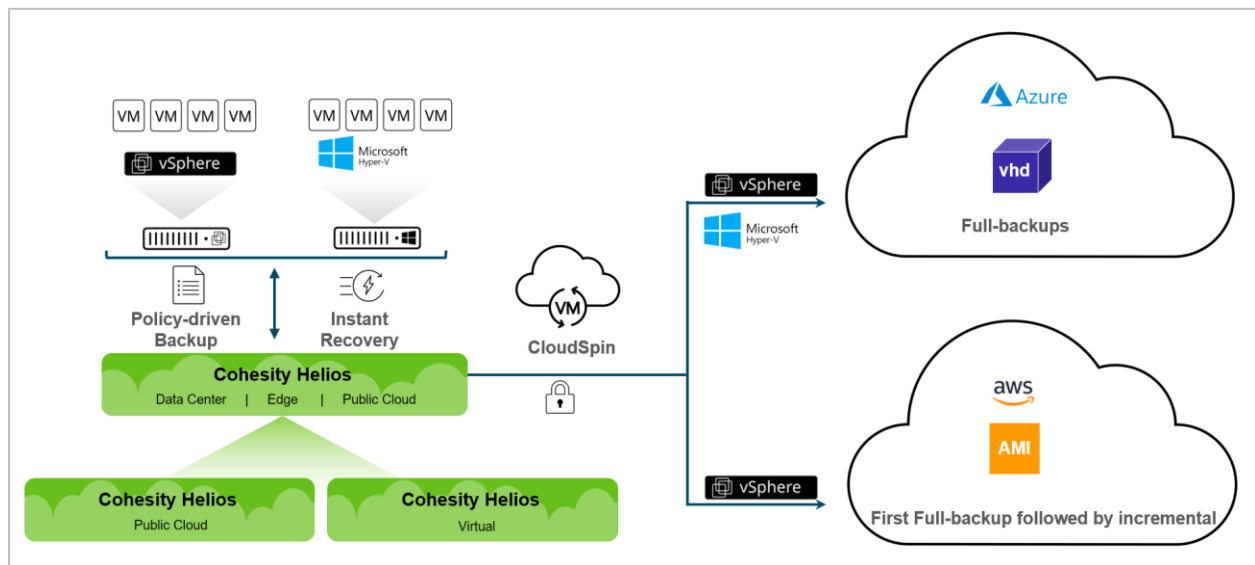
VM VM VM VM

VM VM VM VM

vSphere

Microsoft
Hyper-V

Policy-driven Backup

Instant Recovery

Cohesity Helios
Data Center | Edge | Public Cloud

Cohesity Helios
Public Cloud

Cohesity Helios
Virtual

CloudSpin

VM

vSphere

Microsoft
Hyper-V

Azure

vhd

Full-backups

aws

AMI

vSphere

First Full-backup followed by incremental